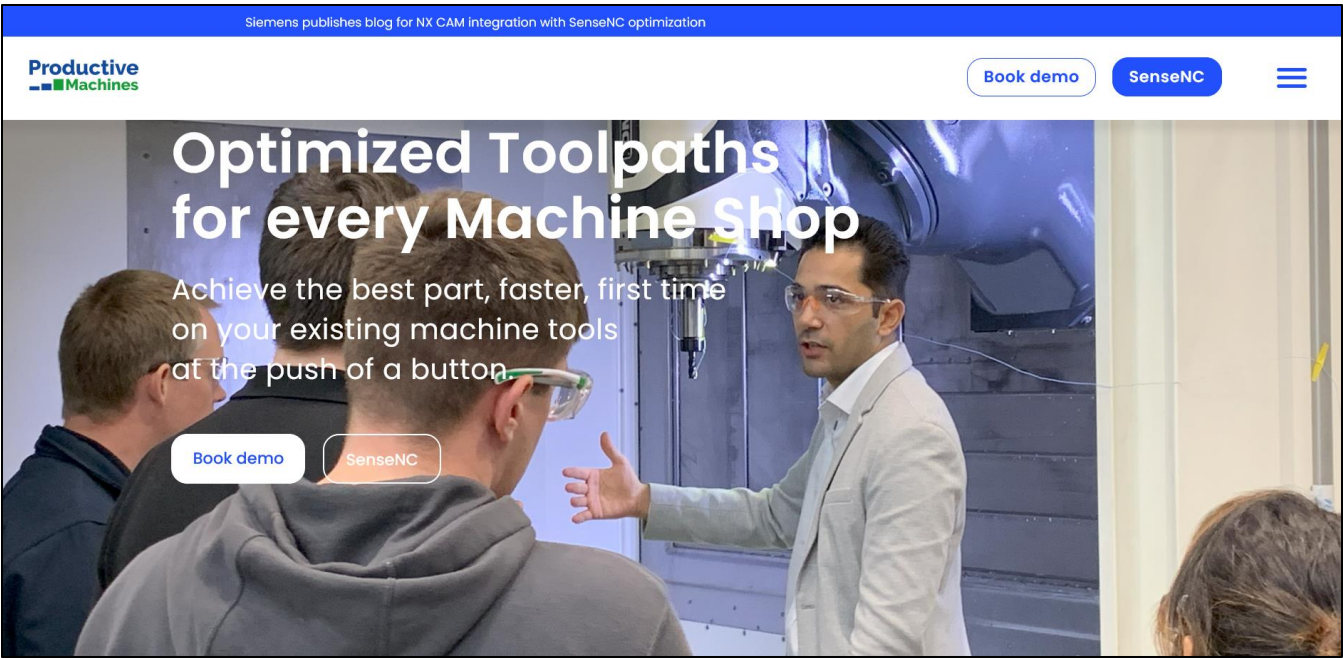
Siemens publishes blog for NX CAM integration with SenseNC optimization

Productive Machines

Book demo

SenseNC

Optimized Toolpaths for every Machine Shop

Achieve the best part, faster, first time on your existing machine tools at the push of a button.

Book demo

SenseNC